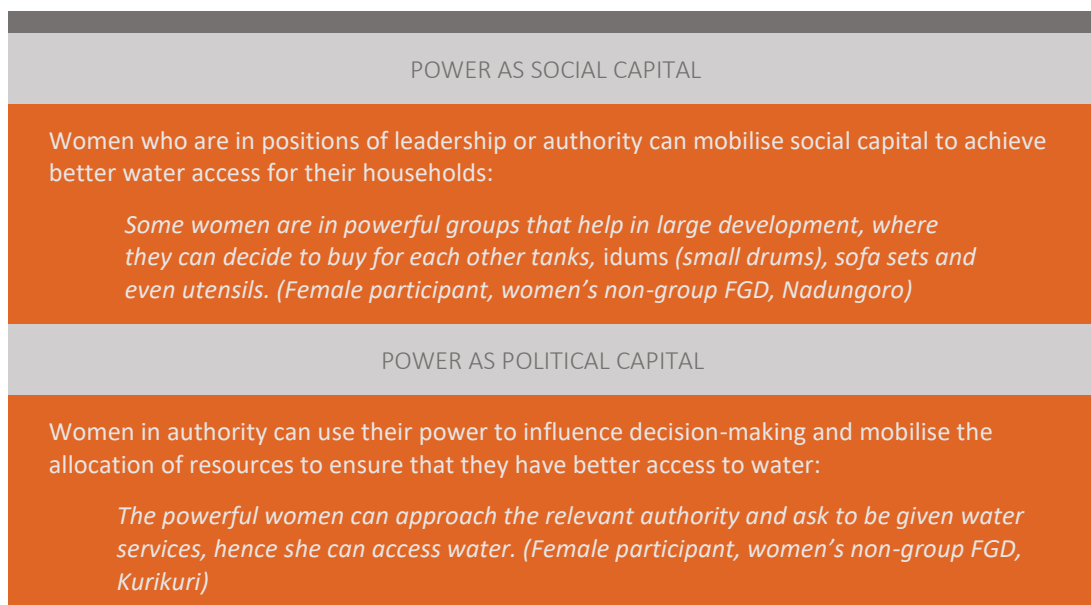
POWER AS SOCIAL CAPITAL

Women who are in positions of leadership or authority can mobilise social capital to achieve better water access for their households:

*Some women are in powerful groups that help in large development, where they can decide to buy for each other tanks,* idums *(small drums), sofa sets and even utensils. (Female participant, women's non-group FGD, Nadungoro)*

POWER AS POLITICAL CAPITAL

Women in authority can use their power to influence decision-making and mobilise the allocation of resources to ensure that they have better access to water:

*The powerful women can approach the relevant authority and ask to be given water services, hence she can access water. (Female participant, women's non-group FGD, Kurikuri)*